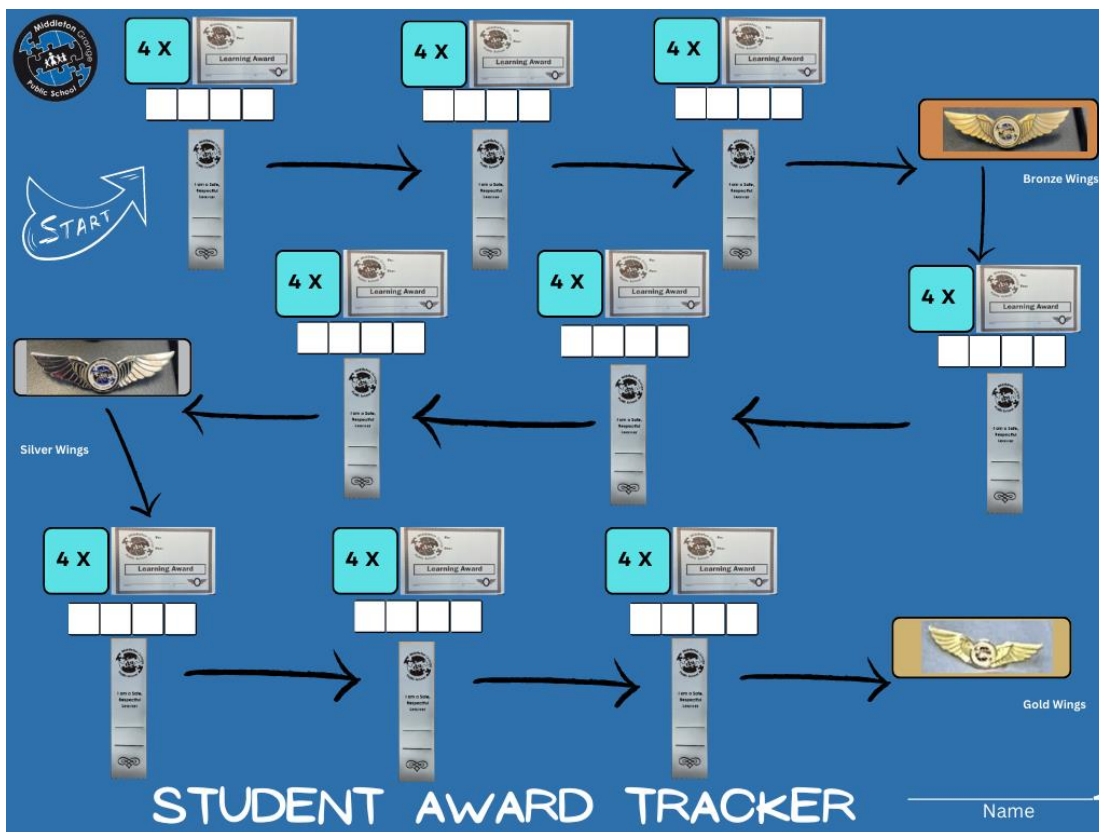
Middleton Grange Public School

START

4 X
Learning Award

4 X
Learning Award

4 X
Learning Award

I am a Safe, Respectful Learner

I am a Safe, Respectful Learner

I am a Safe, Respectful Learner

Bronze Wings

4 X
Learning Award

I am a Safe, Respectful Learner

4 X
Learning Award

4 X
Learning Award

I am a Safe, Respectful Learner

I am a Safe, Respectful Learner

Silver Wings

4 X
Learning Award

4 X
Learning Award

4 X
Learning Award

I am a Safe, Respectful Learner

I am a Safe, Respectful Learner

I am a Safe, Respectful Learner

Gold Wings

STUDENT AWARD TRACKER

Name